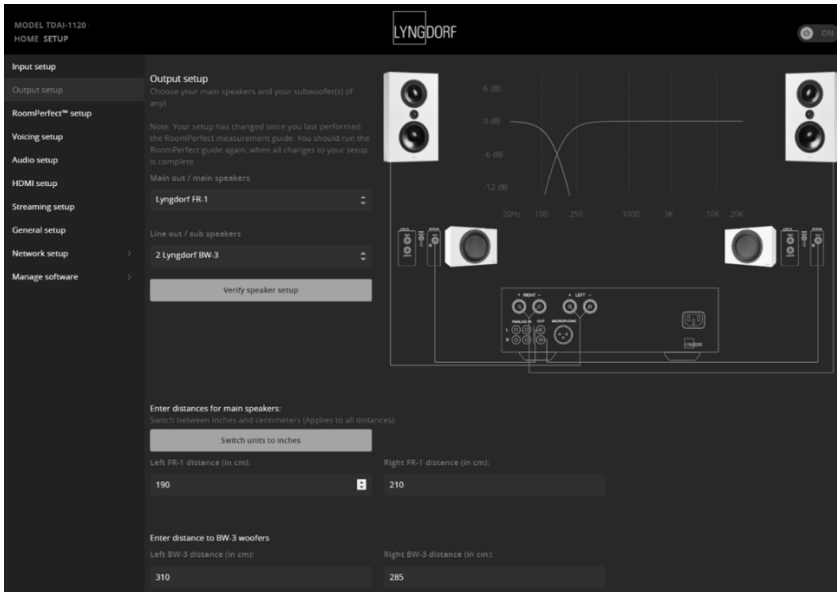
MODEL TDAI-1120
HOME SETUP

LYNGDORF

ON

Input setup
Output setup
RoomPerfect™ setup
Voicing setup
Audio setup
HDMI setup
Streaming setup
General setup
Network setup
Manage software

Output setup
Choose your main speakers and your subwoofer(s) (if any).

Note: Your setup has changed since you last performed the RoomPerfect measurement guide. You should run the RoomPerfect guide again, when all changes to your setup is complete.

Main out / main speakers
Lyngdorf FR-1

Line out / sub speakers
2 Lyngdorf BW-3

Verify speaker setup

6 dB
0 dB
-6 dB
-12 dB
20Hz 100 250 1000 3K 10K 20K

RIGHT
LEFT
ANALOG IN
OUT
MICROPHONE

Enter distances for main speakers:
Switch between inches and centimeters (Applies to all distances)

Switch units to inches

Left FR-1 distance (in cm):
190

Right FR-1 distance (in cm):
210

Enter distance to BW-3 woofers
Left BW-3 distance (in cm):
310

Right BW-3 distance (in cm):
285